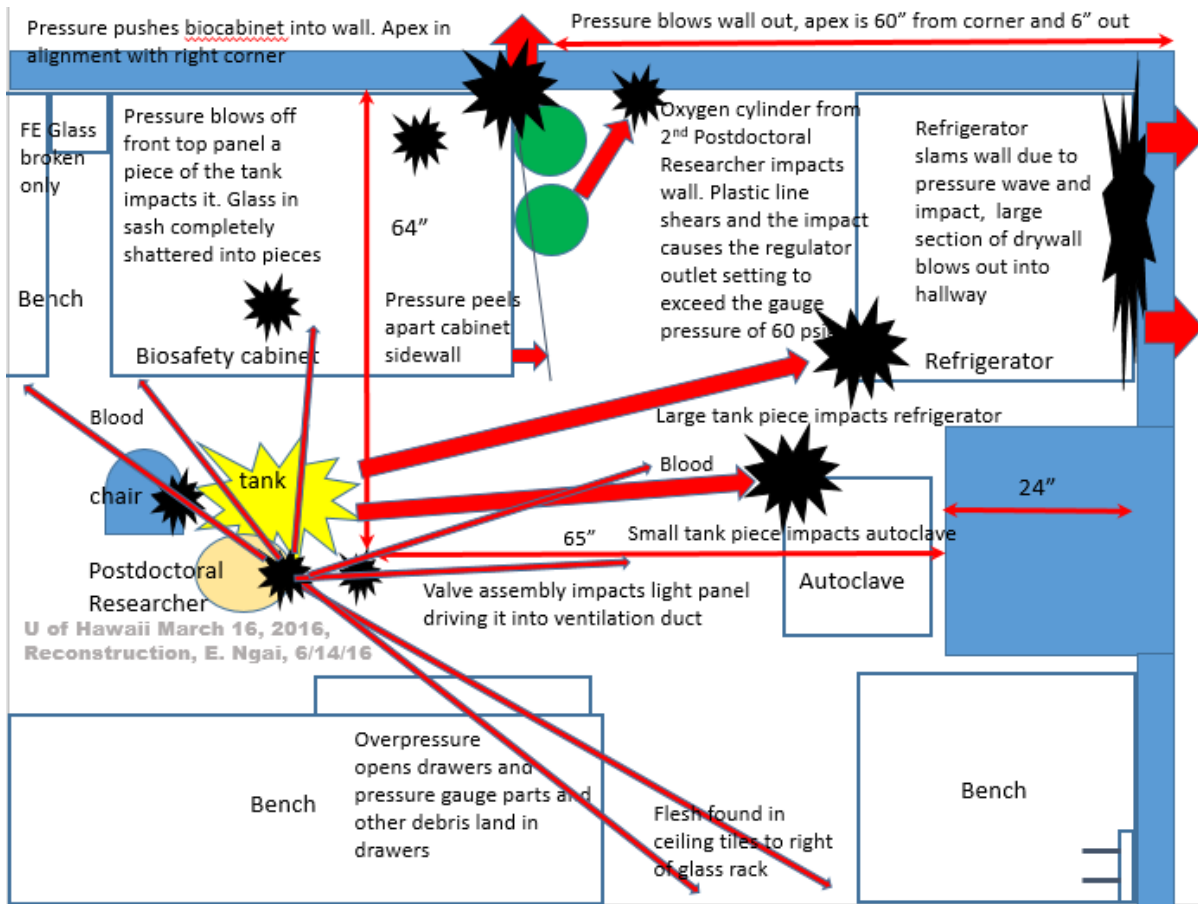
Pressure pushes biocabinet into wall. Apex in alignment with right corner

Pressure blows wall out, apex is 60” from corner and 6” out

FE Glass broken only

Pressure blows off front top panel a piece of the tank impacts it. Glass in sash completely shattered into pieces

64”

Oxygen cylinder from 2nd Postdoctoral Researcher impacts wall. Plastic line shears and the impact causes the regulator outlet setting to exceed the gauge pressure of 60 psi

Refrigerator slams wall due to pressure wave and impact, large section of drywall blows out into hallway

Bench

Biosafety cabinet

Pressure peels apart cabinet sidewall

Refrigerator

Blood

Large tank piece impacts refrigerator

chair

tank

Blood

24”

65”

Small tank piece impacts autoclave

Postdoctoral Researcher

Valve assembly impacts light panel driving it into ventilation duct

Autoclave

U of Hawaii March 16, 2016, Reconstruction, E. Ngai, 6/14/16

Bench

Overpressure opens drawers and pressure gauge parts and other debris land in drawers

Flesh found in ceiling tiles to right of glass rack

Bench